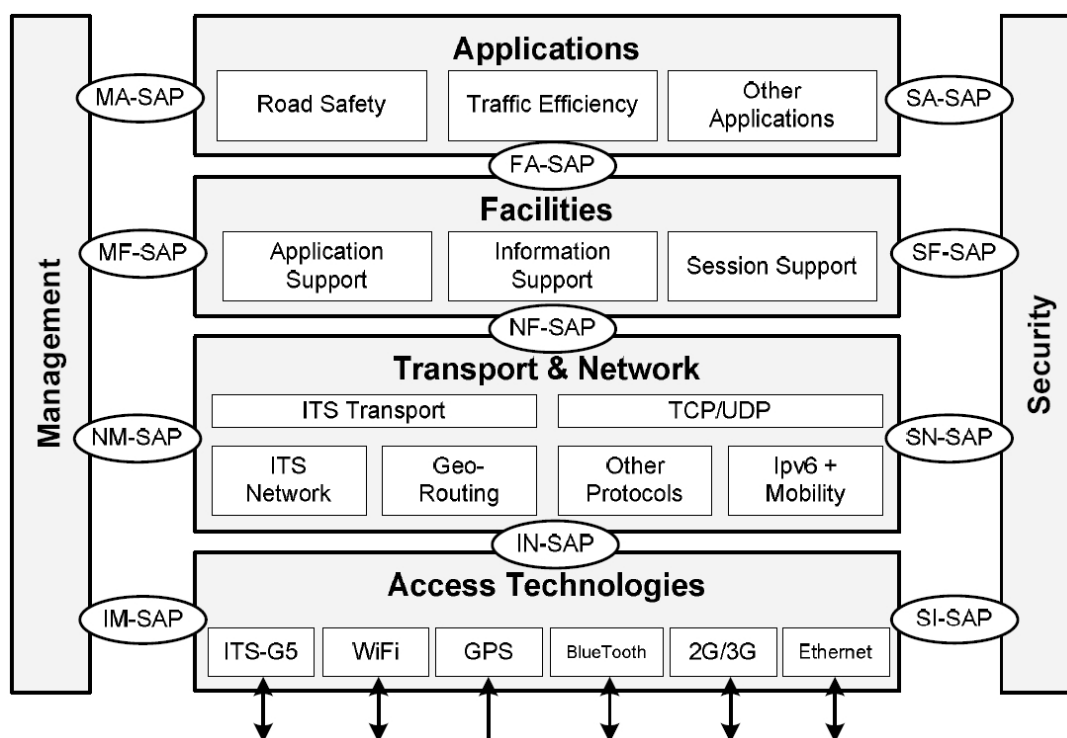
Management

Applications

MA-SAP

Road Safety

Traffic Efficiency

Other Applications

SA-SAP

FA-SAP

Facilities

MF-SAP

Application Support

Information Support

Session Support

SF-SAP

NF-SAP

Transport & Network

ITS Transport

TCP/UDP

NM-SAP

ITS Network

Geo-Routing

Other Protocols

Ipv6 + Mobility

SN-SAP

IN-SAP

Access Technologies

IM-SAP

ITS-G5

WiFi

GPS

BlueTooth

2G/3G

Ethernet

SI-SAP

Security